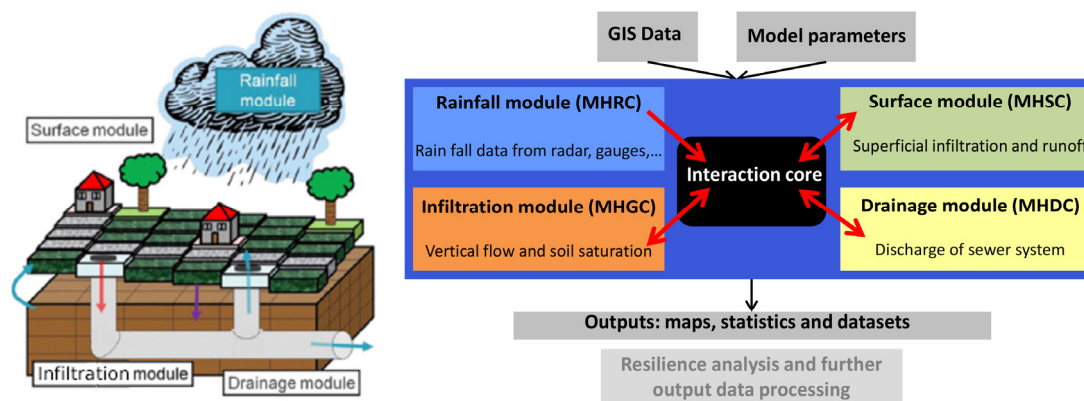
Rainfall module

Surface module

Infiltration module

Drainage module

GIS Data

Model parameters

Rainfall module (MHRC)

Rain fall data from radar, gauges,...

Interaction core

Surface module (MHSC)

Superficial infiltration and runoff

Infiltration module (MHGC)

Vertical flow and soil saturation

Drainage module (MHDC)

Discharge of sewer system

Outputs: maps, statistics and datasets

Resilience analysis and further output data processing